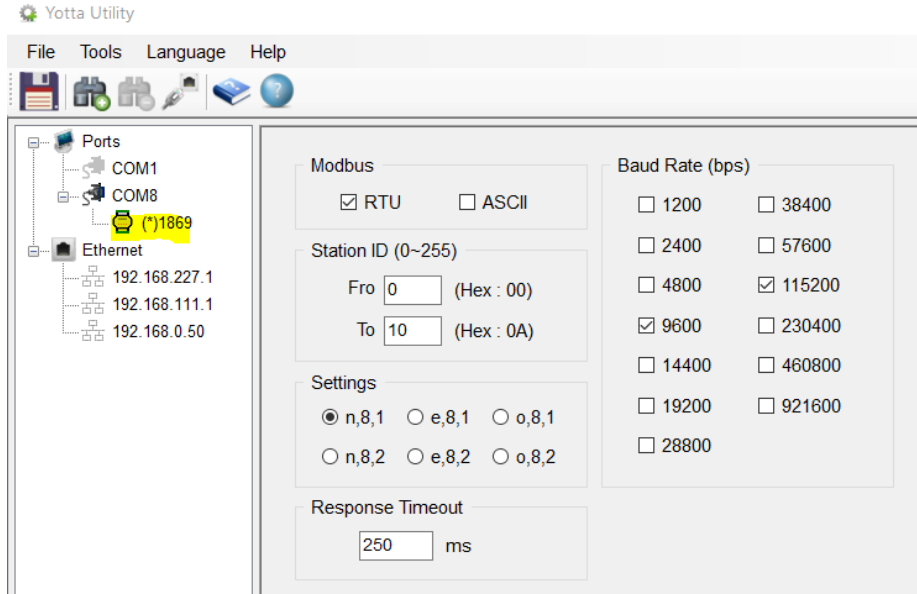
Yotta Utility

File Tools Language Help

Ports
COM1
COM8
(*)1869
Ethernet
192.168.227.1
192.168.111.1
192.168.0.50

Modbus
☑ RTU ☐ ASCII

Station ID (0~255)
Fro 0 (Hex : 00)
To 10 (Hex : 0A)

Settings
◉ n,8,1 ○ e,8,1 ○ o,8,1
○ n,8,2 ○ e,8,2 ○ o,8,2

Response Timeout
250 ms

Baud Rate (bps)
☐ 1200 ☐ 38400
☐ 2400 ☐ 57600
☐ 4800 ☑ 115200
☑ 9600 ☐ 230400
☐ 14400 ☐ 460800
☐ 19200 ☐ 921600
☐ 28800